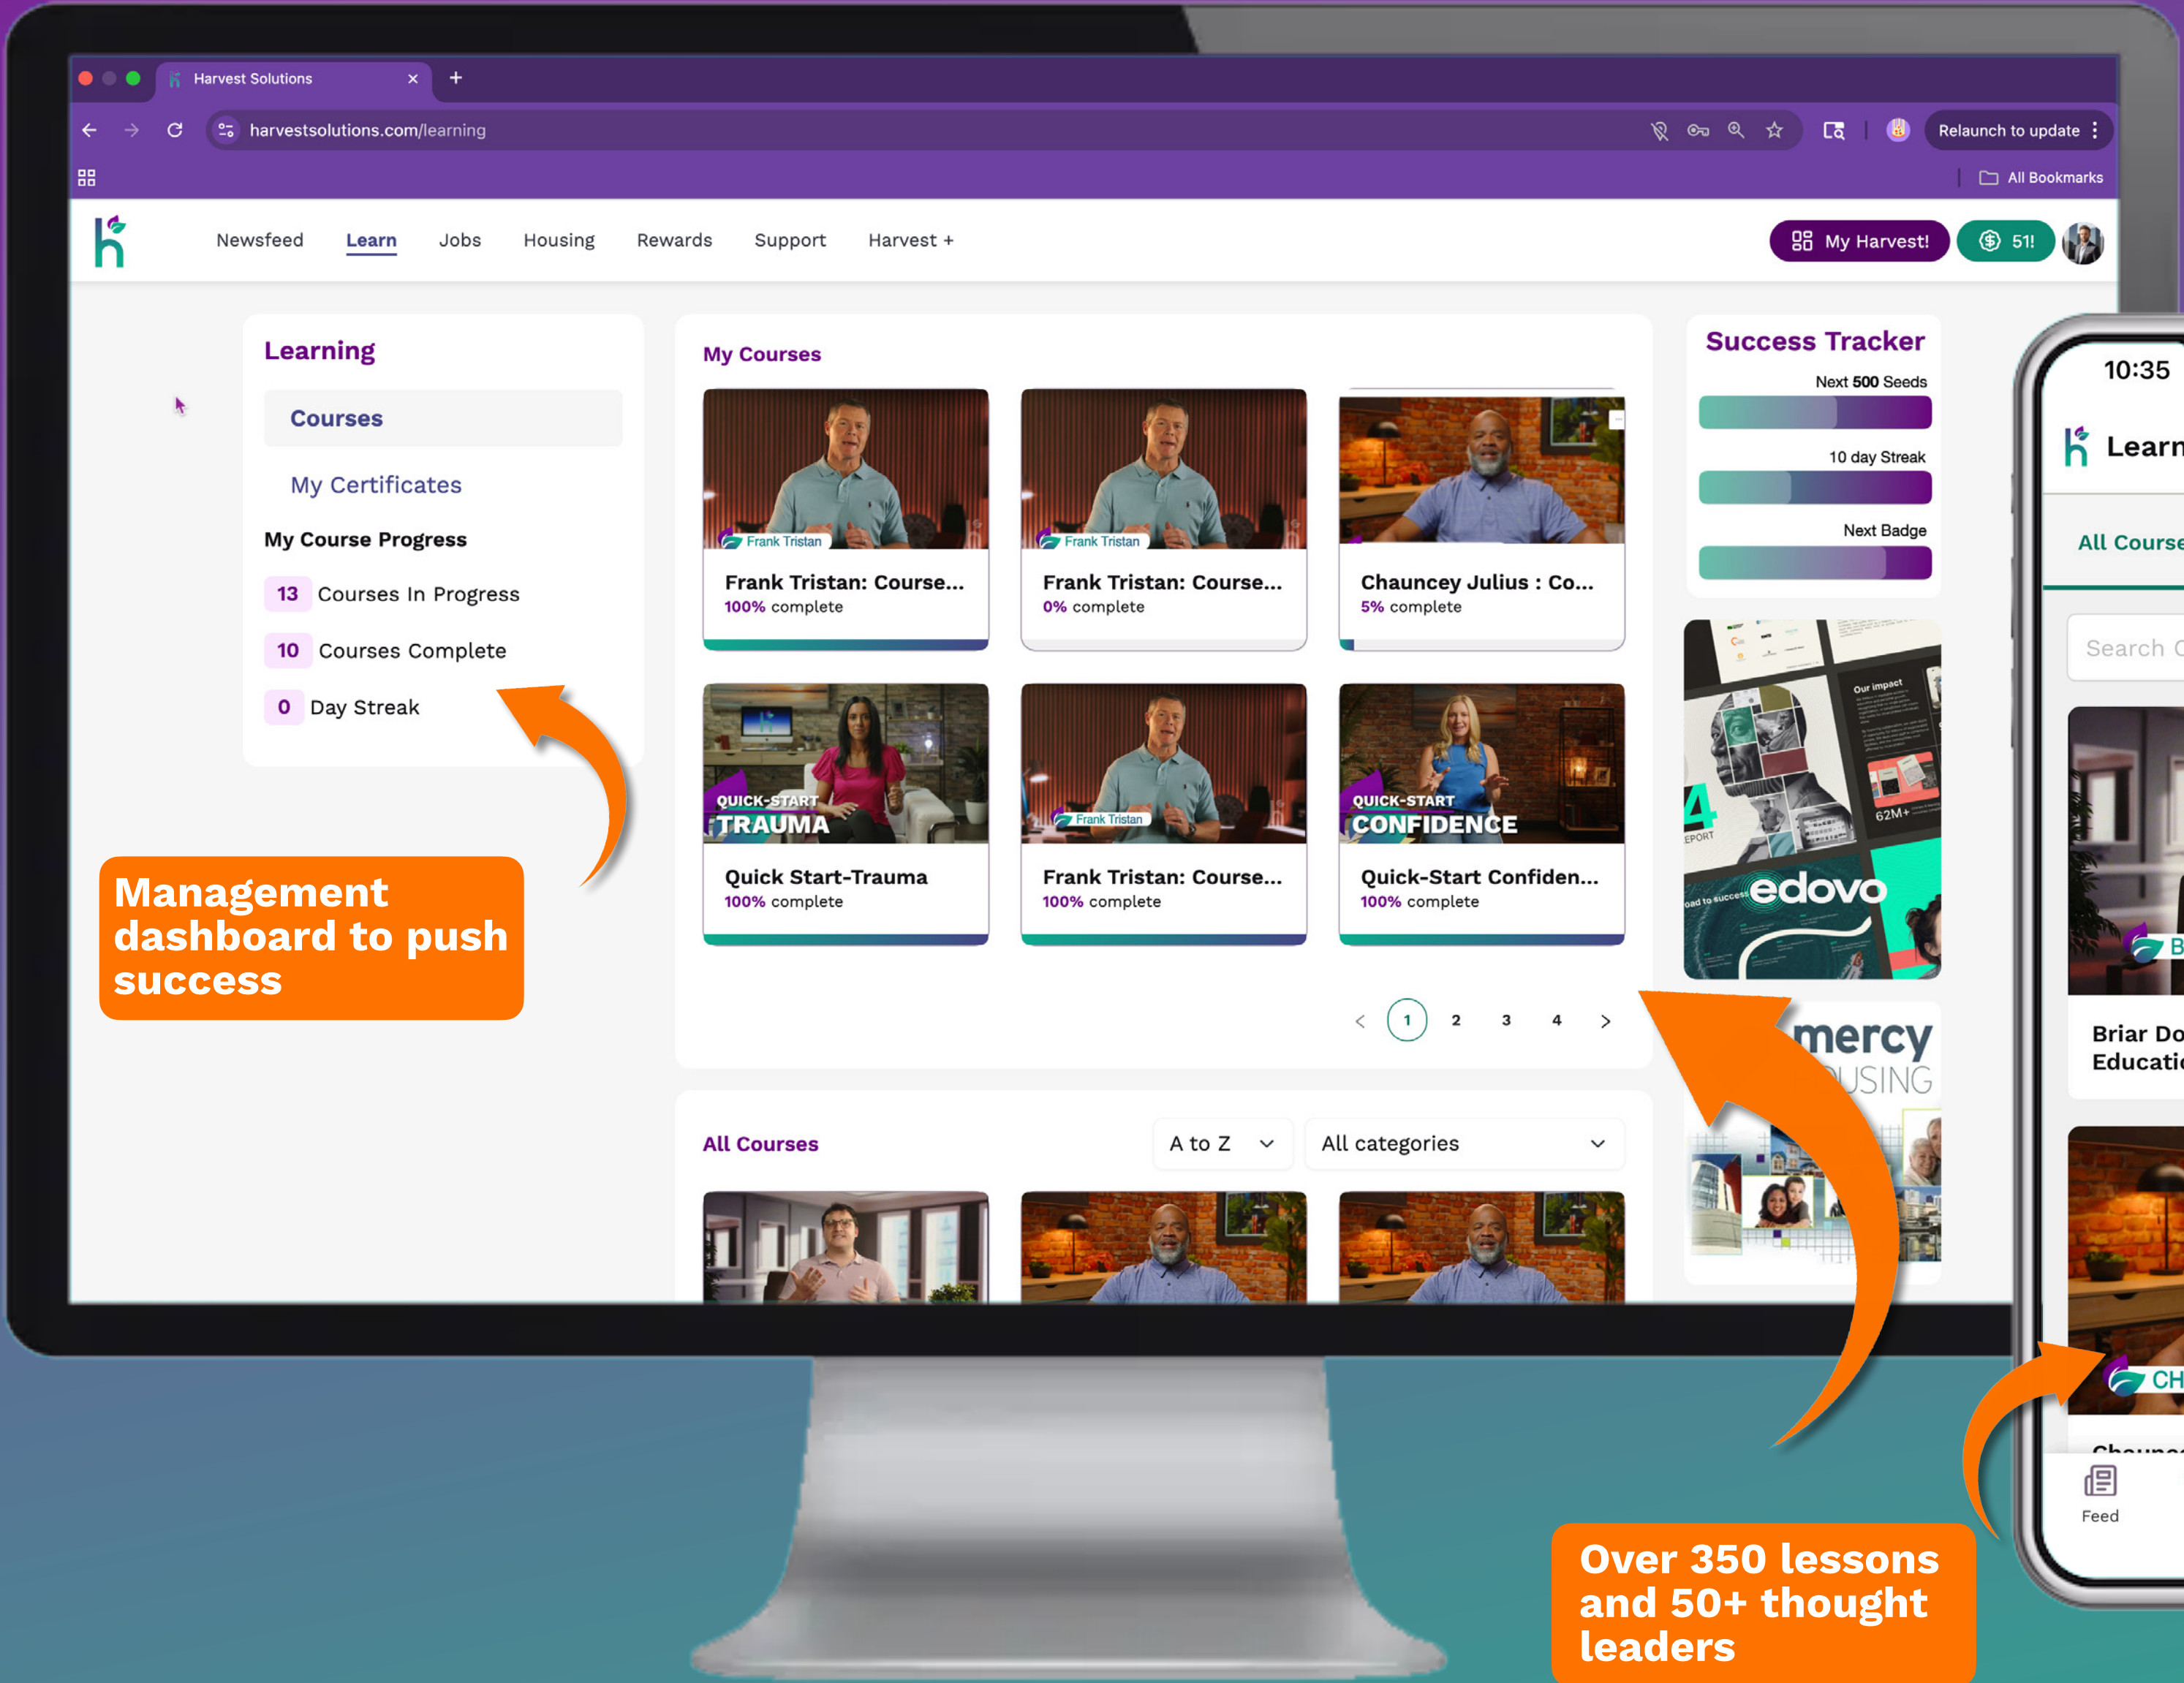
Harvest Solutions
harvestsolutions.com/learning
Relaunch to update
All Bookmarks

Newsfeed Learn Jobs Housing Rewards Support Harvest +
My Harvest! 51!

Learning
Courses
My Certificates
My Course Progress
13 Courses In Progress
10 Courses Complete
0 Day Streak

My Courses
Frank Tristan
Frank Tristan: Course...
100% complete
Frank Tristan
Frank Tristan: Course...
0% complete
Chauncey Julius : Co...
5% complete
QUICK-START TRAUMA
Quick Start-Trauma
100% complete
Frank Tristan
Frank Tristan: Course...
100% complete
QUICK-START CONFIDENCE
Quick-Start Confiden...
100% complete
< 1 2 3 4 >

All Courses
A to Z
All categories

Success Tracker
Next 500 Seeds
10 day Streak
Next Badge

Our impact
62M+
edovo
mercy
USING

10:35
Learn
All Course
Search
Briar Do
Educati
CH
Feed

Management dashboard to push success

Over 350 lessons and 50+ thought leaders